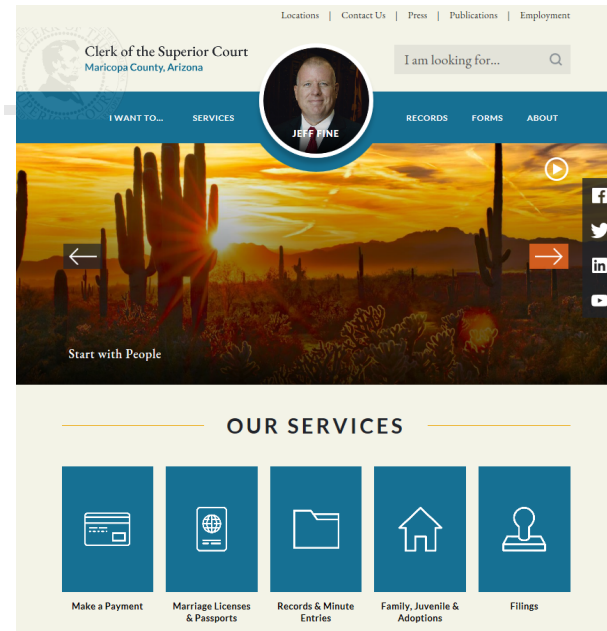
Locations | Contact Us | Press | Publications | Employment

Clerk of the Superior Court
Maricopa County, Arizona

I am looking for...

I WANT TO... SERVICES JEFF FINE RECORDS FORMS ABOUT

Start with People

OUR SERVICES

Make a Payment

Marriage Licenses & Passports

Records & Minute Entries

Family, Juvenile & Adoptions

Filings